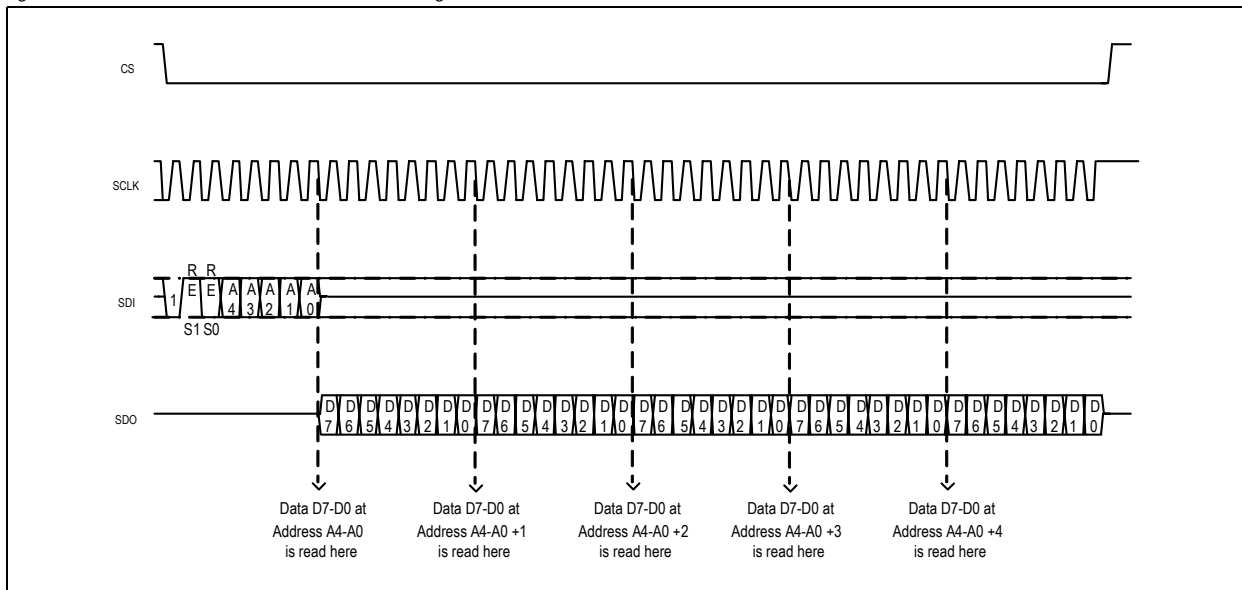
CS

SCLK

SDI 1 R E S1 R E S0 A 4 A 3 A 2 A 1 A 0

SDO D 7 D 6 D 5 D 4 D 3 D 2 D 1 D 0 D 7 D 6 D 5 D 4 D 3 D 2 D 1 D 0 D 7 D 6 D 5 D 4 D 3 D 2 D 1 D 0 D 7 D 6 D 5 D 4 D 3 D 2 D 1 D 0 D 7 D 6 D 5 D 4 D 3 D 2 D 1 D 0

Data D7-D0 at Address A4-A0 is read here

Data D7-D0 at Address A4-A0 +1 is read here

Data D7-D0 at Address A4-A0 +2 is read here

Data D7-D0 at Address A4-A0 +3 is read here

Data D7-D0 at Address A4-A0 +4 is read here